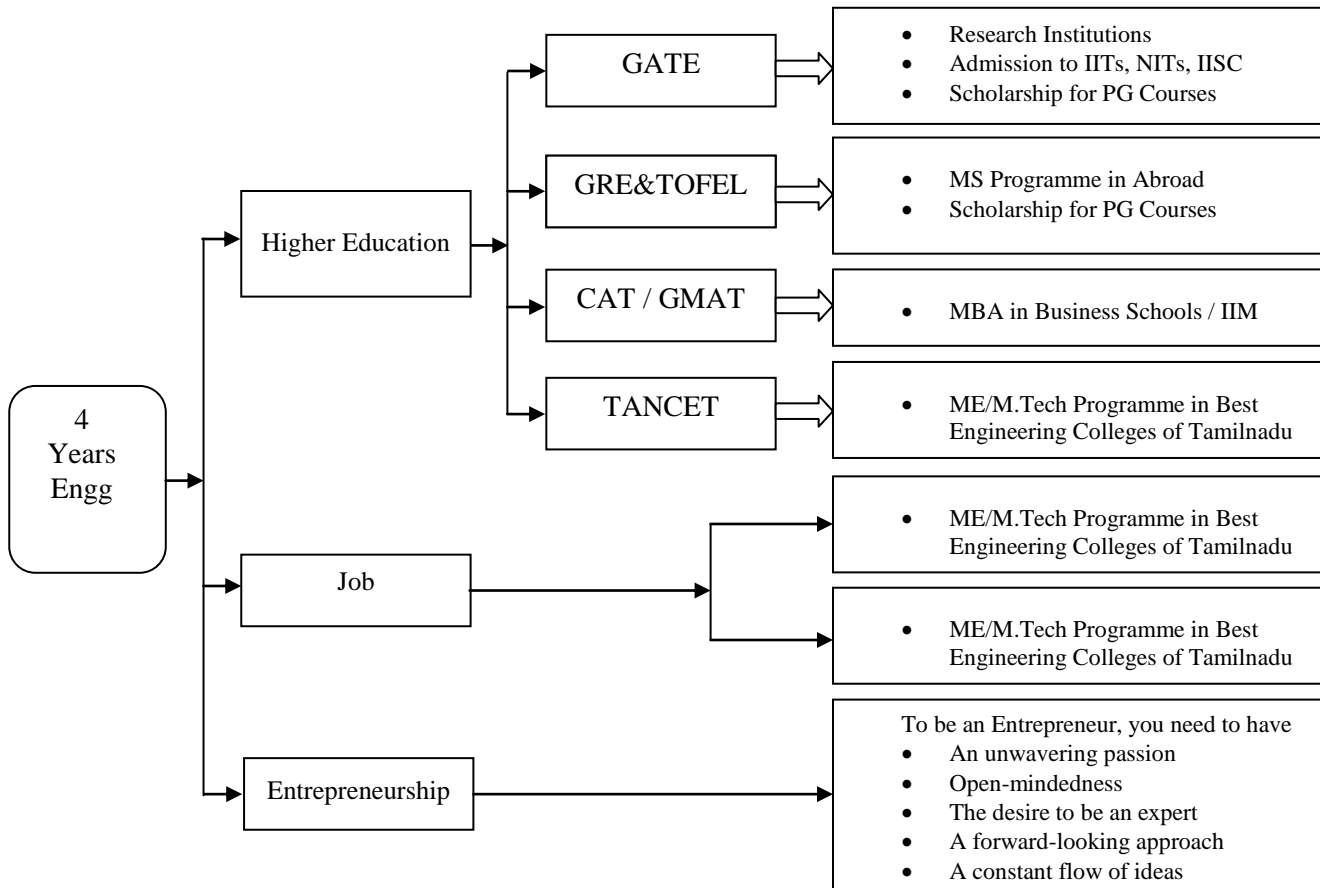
4 Years Engg

Higher Education

GATE

- Research Institutions
- Admission to IITs, NITs, IISC
- Scholarship for PG Courses

GRE&TOFEL

- MS Programme in Abroad
- Scholarship for PG Courses

CAT / GMAT

- MBA in Business Schools / IIM

TANCET

- ME/M.Tech Programme in Best Engineering Colleges of Tamilnadu

Job

- ME/M.Tech Programme in Best Engineering Colleges of Tamilnadu

- ME/M.Tech Programme in Best Engineering Colleges of Tamilnadu

Entrepreneurship

To be an Entrepreneur, you need to have
- An unwavering passion
- Open-mindedness
- The desire to be an expert
- A forward-looking approach
- A constant flow of ideas